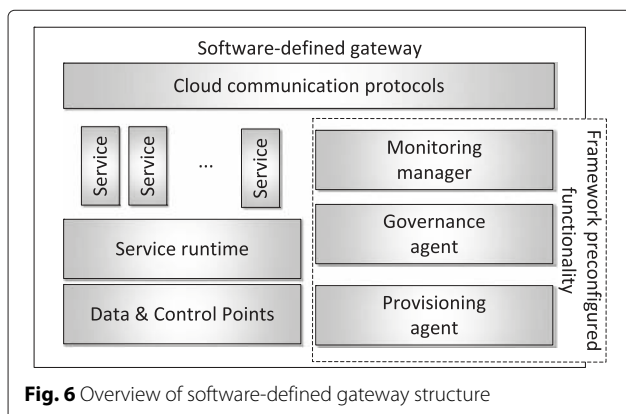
Software-defined gateway

Cloud communication protocols

Service

Service

...

Service

Monitoring manager

Governance agent

Provisioning agent

Framework preconfigured functionality

Service runtime

Data & Control Points

**Fig. 6** Overview of software-defined gateway structure